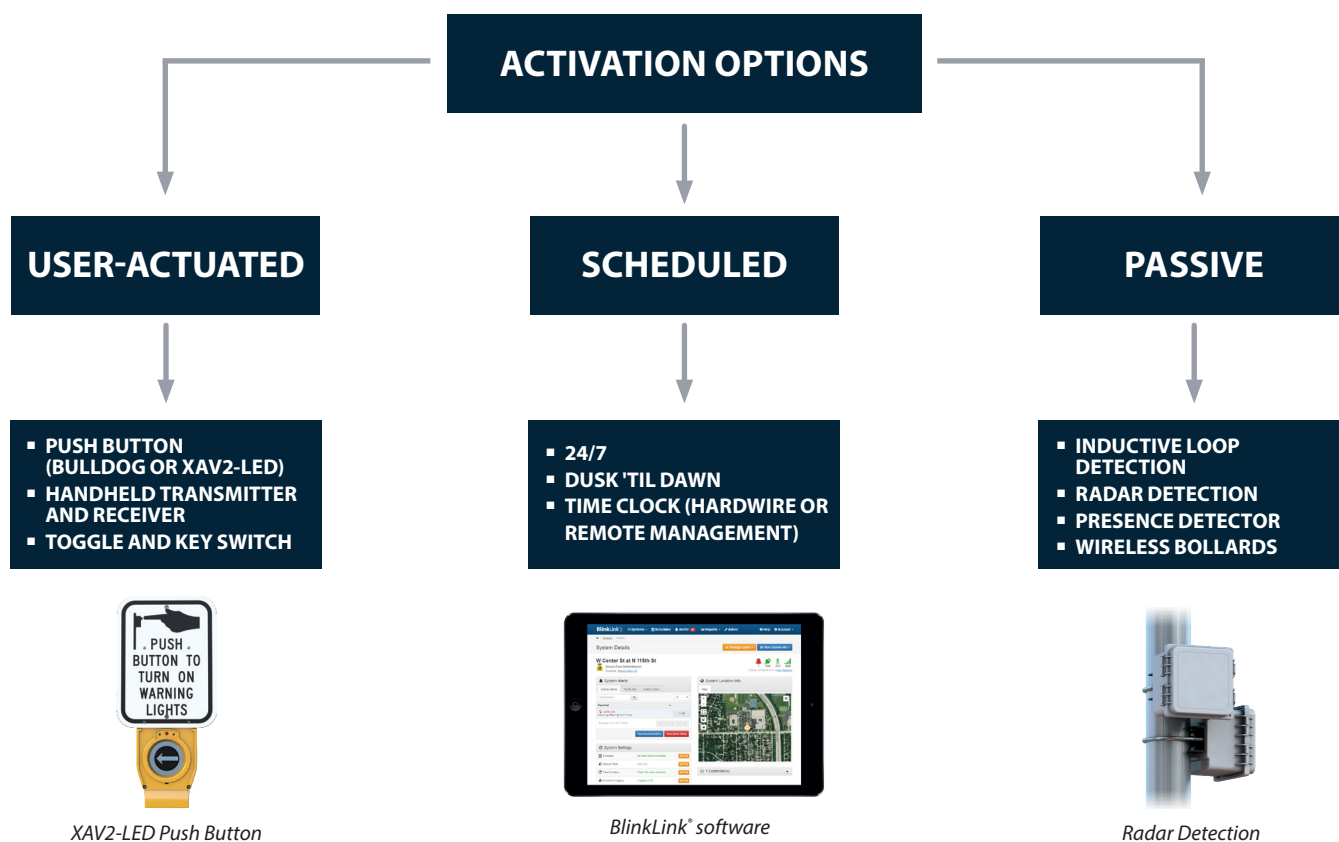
ACTIVATION OPTIONS

USER-ACTUATED

SCHEDULED

PASSIVE

- PUSH BUTTON (BULLDOG OR XAV2-LED)
- HANDHELD TRANSMITTER AND RECEIVER
- TOGGLE AND KEY SWITCH

- 24/7
- DUSK 'TIL DAWN
- TIME CLOCK (HARDWIRE OR REMOTE MANAGEMENT)

- INDUCTIVE LOOP DETECTION
- RADAR DETECTION
- PRESENCE DETECTOR
- WIRELESS BOLLARDS

PUSH BUTTON TO TURN ON WARNING LIGHTS

XAV2-LED Push Button

BlinkLink

System Details

W Center St at N 115th St

System Alerts

System Location Info

System Settings

BlinkLink® software

Radar Detection